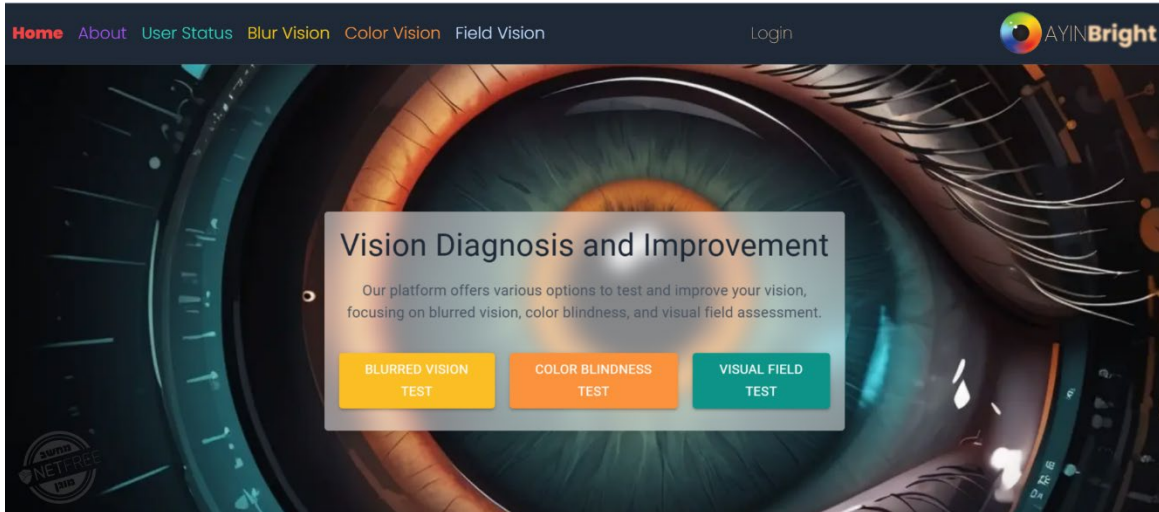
Home About User Status Blur Vision Color Vision Field Vision

Login

AYINBright

Vision Diagnosis and Improvement

Our platform offers various options to test and improve your vision, focusing on blurred vision, color blindness, and visual field assessment.

BLURRED VISION TEST

COLOR BLINDNESS TEST

VISUAL FIELD TEST

NETFREE